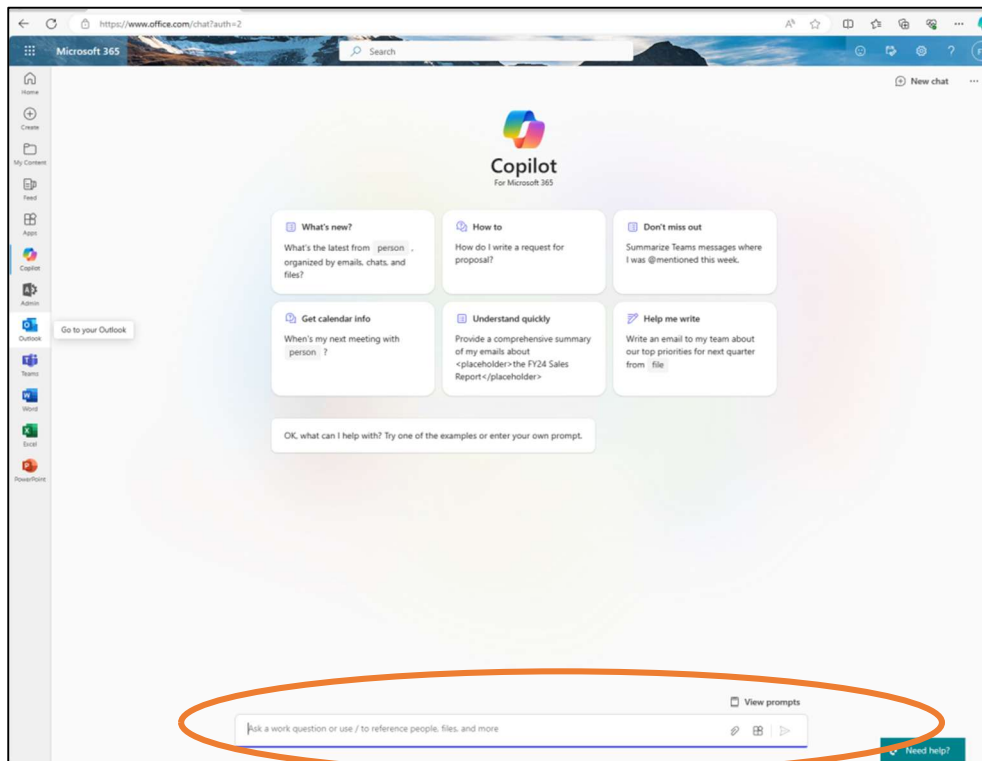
https://www.office.com/chat?auth=2

Microsoft 365

Search

New chat

Home
Create
My Content
Feed
Apps
Copilot
Admin
Outlook
Go to your Outlook
Teams
Word
Excel
PowerPoint

Copilot
For Microsoft 365

What's new?
What's the latest from person, organized by emails, chats, and files?

How to
How do I write a request for proposal?

Don't miss out
Summarize Teams messages where I was @mentioned this week.

Get calendar info
When's my next meeting with person ?

Understand quickly
Provide a comprehensive summary of my emails about <placeholder>the FY24 Sales Report</placeholder>

Help me write
Write an email to my team about our top priorities for next quarter from file

OK, what can I help with? Try one of the examples or enter your own prompt.

View prompts

Ask a work question or use / to reference people, files, and more

Need help?